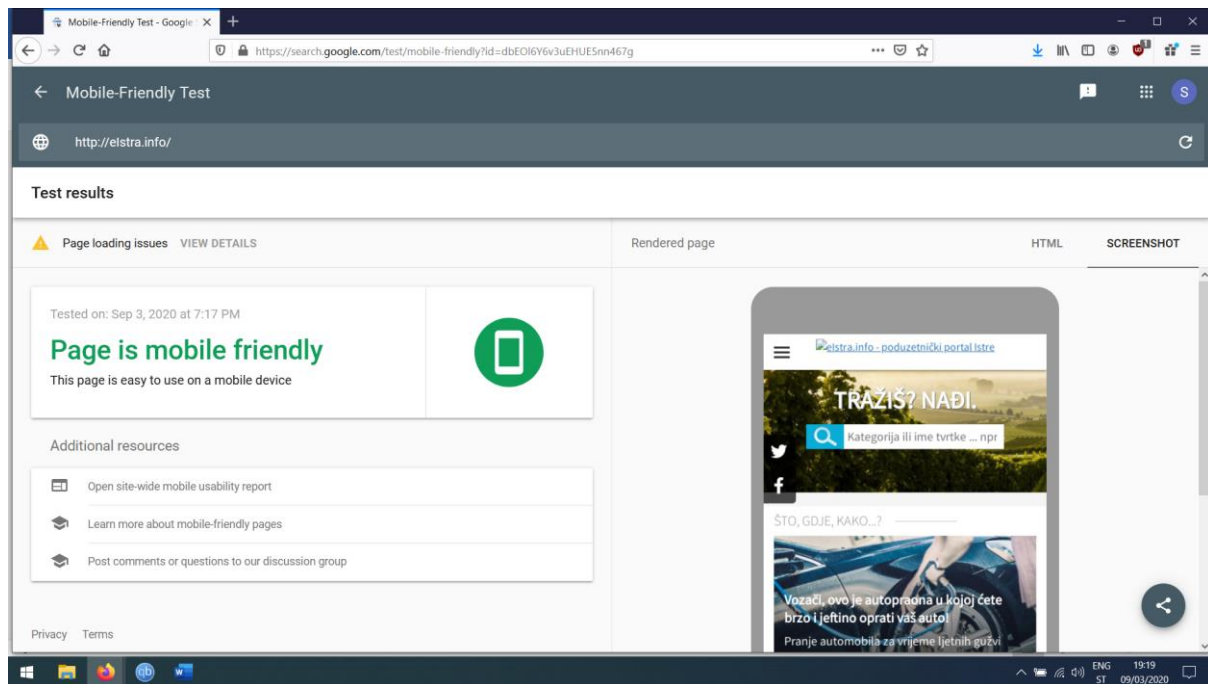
Mobile-Friendly Test - Google

https://search.google.com/test/mobile-friendly?id=dbEOl6Y6v3uEHUESnn467g

Mobile-Friendly Test

S

http://elstra.info/

Test results

Page loading issues VIEW DETAILS

Rendered page

HTML

SCREENSHOT

Tested on: Sep 3, 2020 at 7:17 PM

Page is mobile friendly

This page is easy to use on a mobile device

Additional resources

Open site-wide mobile usability report

Learn more about mobile-friendly pages

Post comments or questions to our discussion group

Privacy Terms

elstra.info - poduzetnički portal Istre

TRAŽIŠ? NAĐI.

Kategorija ili ime tvrtke ... npr

ŠTO, GDJE, KAKO...?

Vozači, ovo je autopraona u kojoj ćete brzo i jeftino oprati vaš auto!

Pranje automobila za vrijeme ljetnih gužvi

ENG ST 19:19 09/03/2020